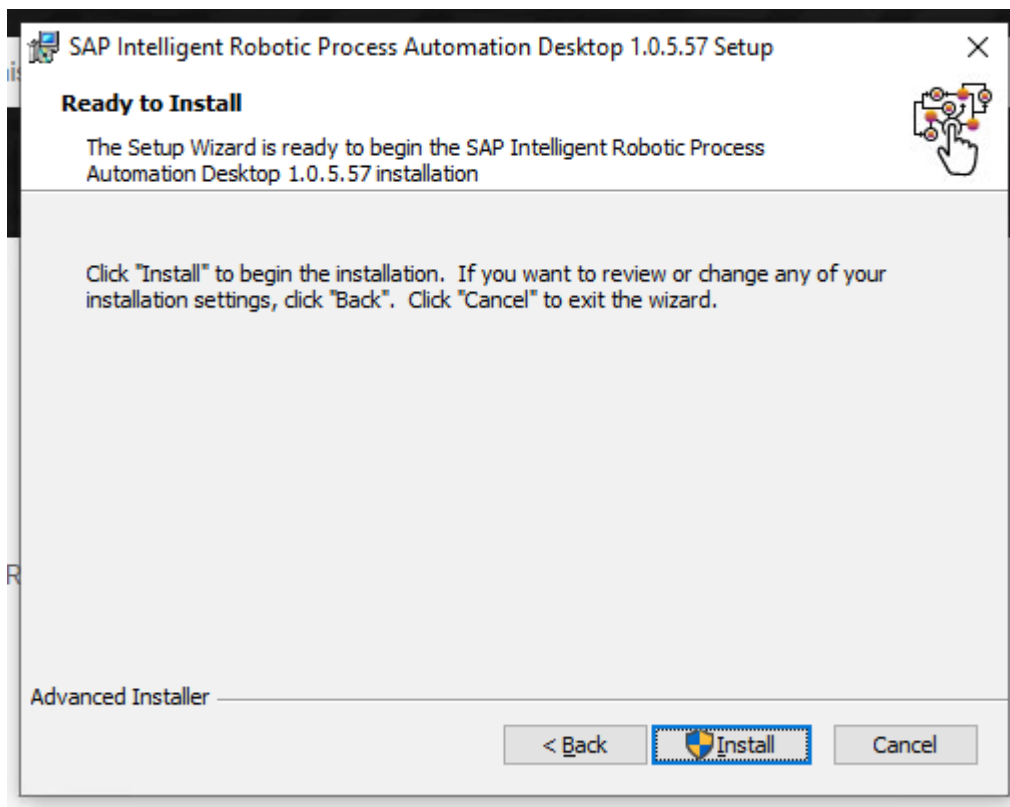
SAP Intelligent Robotic Process Automation Desktop 1.0.5.57 Setup

×

Ready to Install

The Setup Wizard is ready to begin the SAP Intelligent Robotic Process Automation Desktop 1.0.5.57 installation

Click "Install" to begin the installation. If you want to review or change any of your installation settings, click "Back". Click "Cancel" to exit the wizard.

Advanced Installer

< Back

Install

Cancel